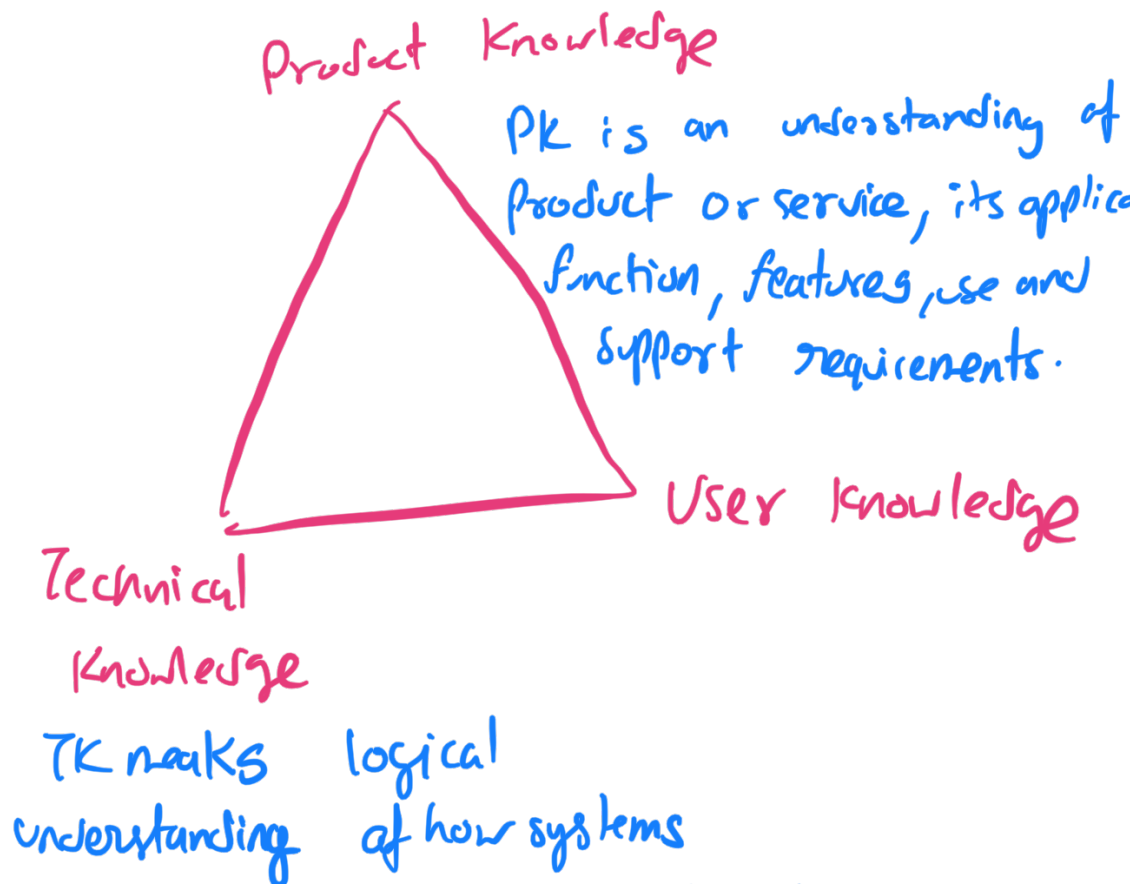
Product Knowledge

PK is an understanding of product or service, its applica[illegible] function, features, use and support requirements.

User Knowledge

Technical Knowledge

TK neaks logical understanding of how systems